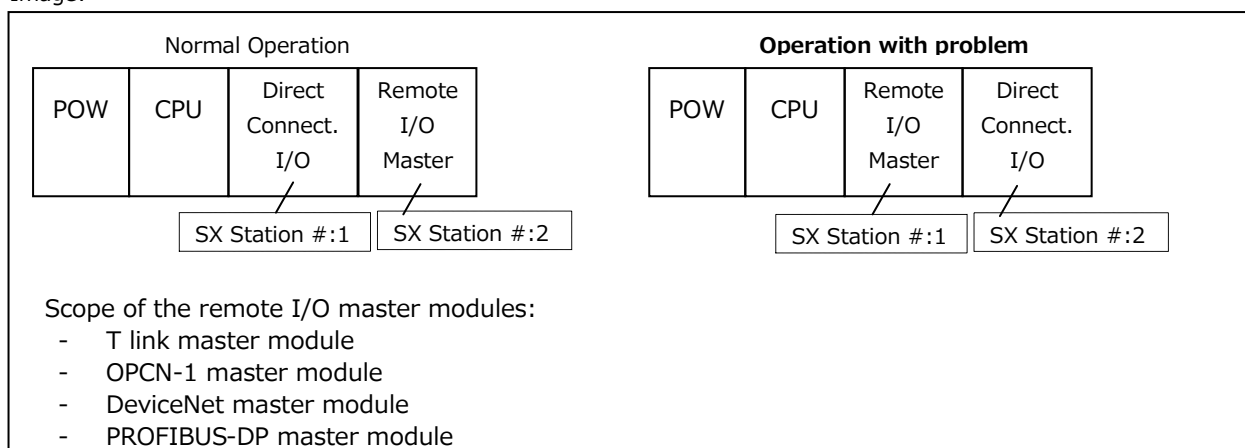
Image:

Normal Operation

| POW | CPU | Direct Connect. I/O | Remote I/O Master |
|---|---|---|---|

SX Station #:1
SX Station #:2

**Operation with problem**

| POW | CPU | Remote I/O Master | Direct Connect. I/O |
|---|---|---|---|

SX Station #:1
SX Station #:2

Scope of the remote I/O master modules:
- T link master module
- OPCN-1 master module
- DeviceNet master module
- PROFIBUS-DP master module